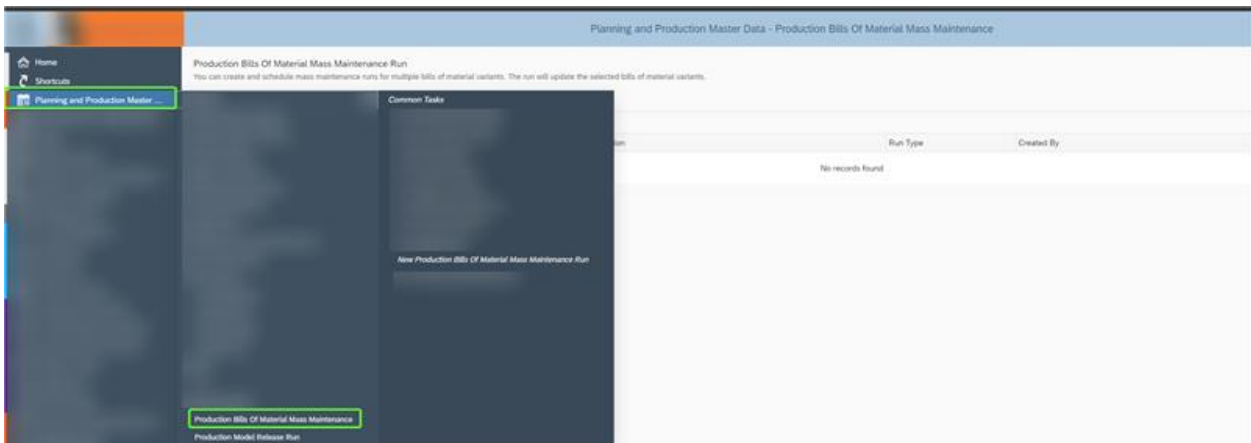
Planning and Production Master Data - Production Bills Of Material Mass Maintenance

Home
Shortcuts
Planning and Production Master ...

Production Bills Of Material Mass Maintenance Run
You can create and schedule mass maintenance runs for multiple bills of material variants. The run will update the selected bills of material variants.

Common Tasks

New Production Bills Of Material Mass Maintenance Run

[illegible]ion | Run Type | Created By

No records found

Production Bills Of Material Mass Maintenance
Production Model Release Run